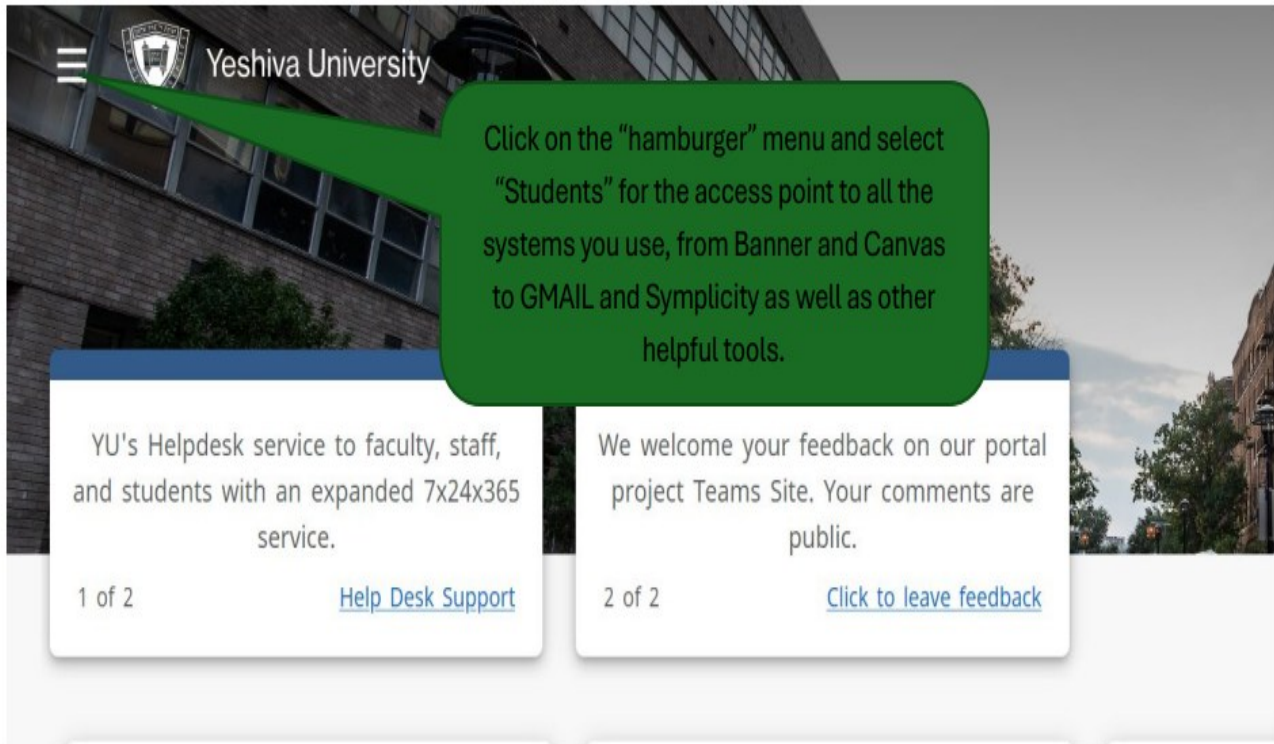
Yeshiva University

Click on the “hamburger” menu and select “Students” for the access point to all the systems you use, from Banner and Canvas to GMAIL and Symplicity as well as other helpful tools.

YU's Helpdesk service to faculty, staff, and students with an expanded 7x24x365 service.

1 of 2

Help Desk Support

We welcome your feedback on our portal project Teams Site. Your comments are public.

2 of 2

Click to leave feedback